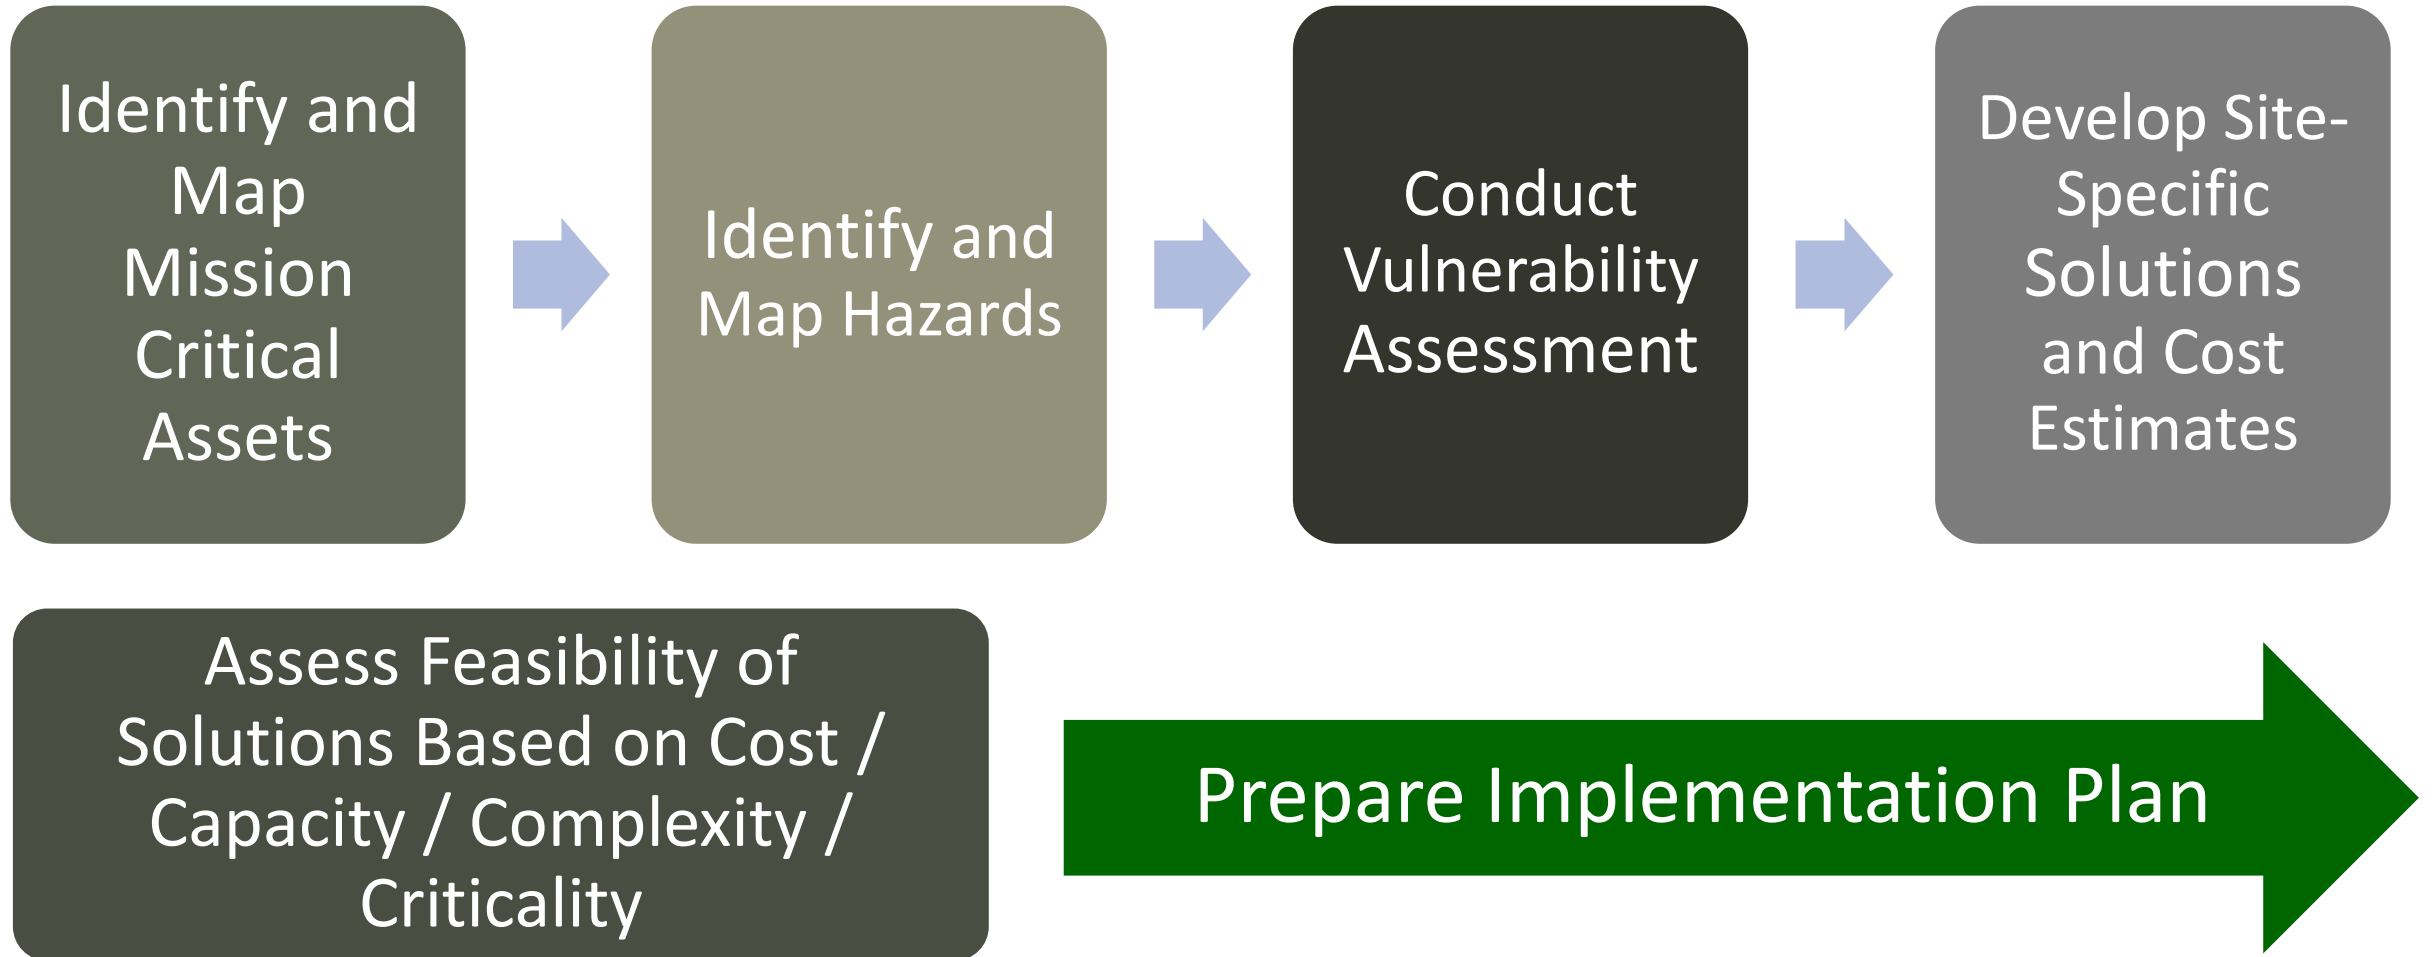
Identify and Map Mission Critical Assets

Identify and Map Hazards

Conduct Vulnerability Assessment

Develop Site-Specific Solutions and Cost Estimates

Assess Feasibility of Solutions Based on Cost / Capacity / Complexity / Criticality

Prepare Implementation Plan